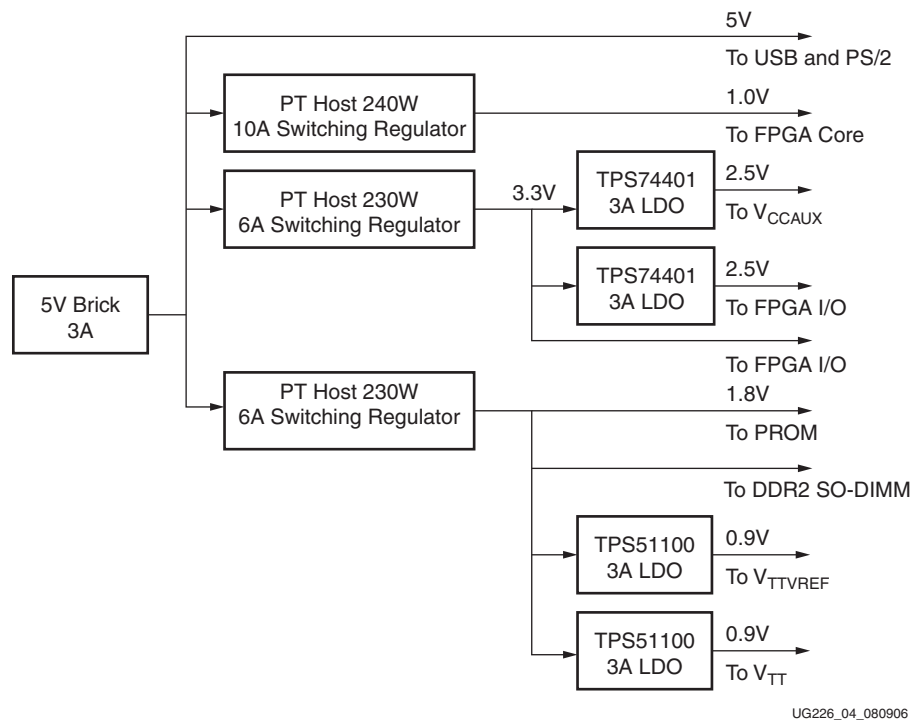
5V

To USB and PS/2

PT Host 240W
10A Switching Regulator

1.0V

To FPGA Core

PT Host 230W
6A Switching Regulator

3.3V

TPS74401
3A LDO

2.5V

To $V_{CCAUX}$

TPS74401
3A LDO

2.5V

To FPGA I/O

5V Brick
3A

To FPGA I/O

PT Host 230W
6A Switching Regulator

1.8V

To PROM

To DDR2 SO-DIMM

TPS51100
3A LDO

0.9V

To $V_{TTVREF}$

TPS51100
3A LDO

0.9V

To $V_{TT}$

UG226_04_080906